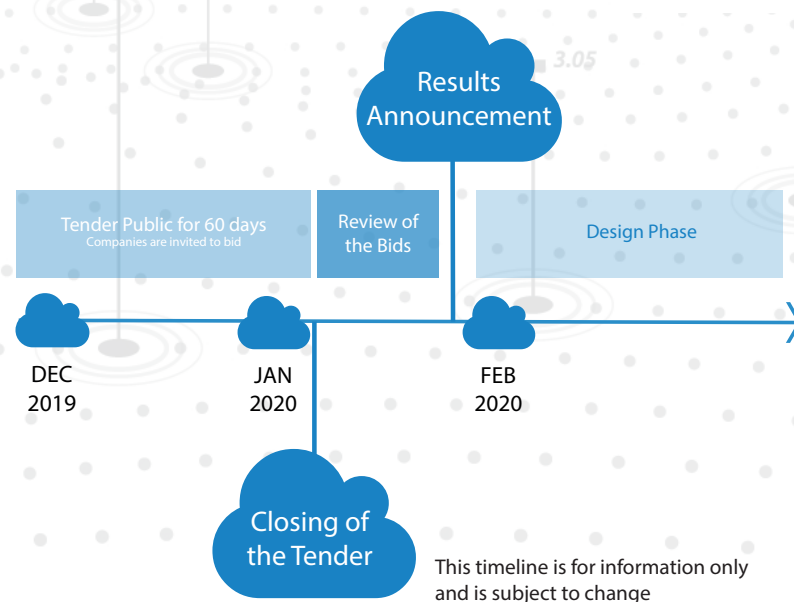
Results Announcement

3.05

Tender Public for 60 days
Companies are invited to bid

Review of the Bids

Design Phase

DEC 2019

JAN 2020

FEB 2020

Closing of the Tender

This timeline is for information only and is subject to change